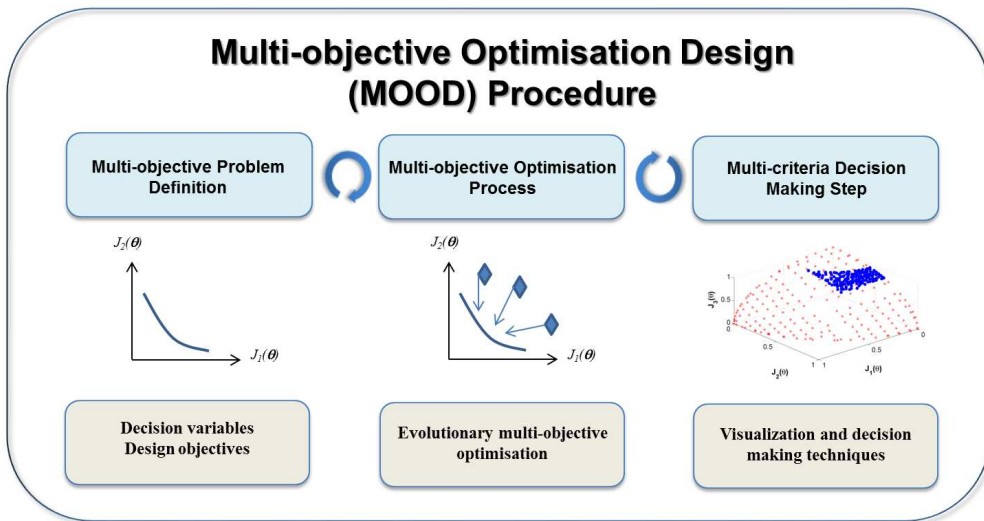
Multi-objective Optimisation Design (MOOD) Procedure

Multi-objective Problem Definition

Multi-objective Optimisation Process

Multi-criteria Decision Making Step

$J_2(\boldsymbol{\theta})$

$J_1(\boldsymbol{\theta})$

$J_2(\boldsymbol{\theta})$

$J_1(\boldsymbol{\theta})$

1

0.5

0

$J_3(\theta)$

0

0.5

1

$J_2(\theta)$

1

0.5

0

$J_1(\theta)$

Decision variables
Design objectives

Evolutionary multi-objective optimisation

Visualization and decision making techniques